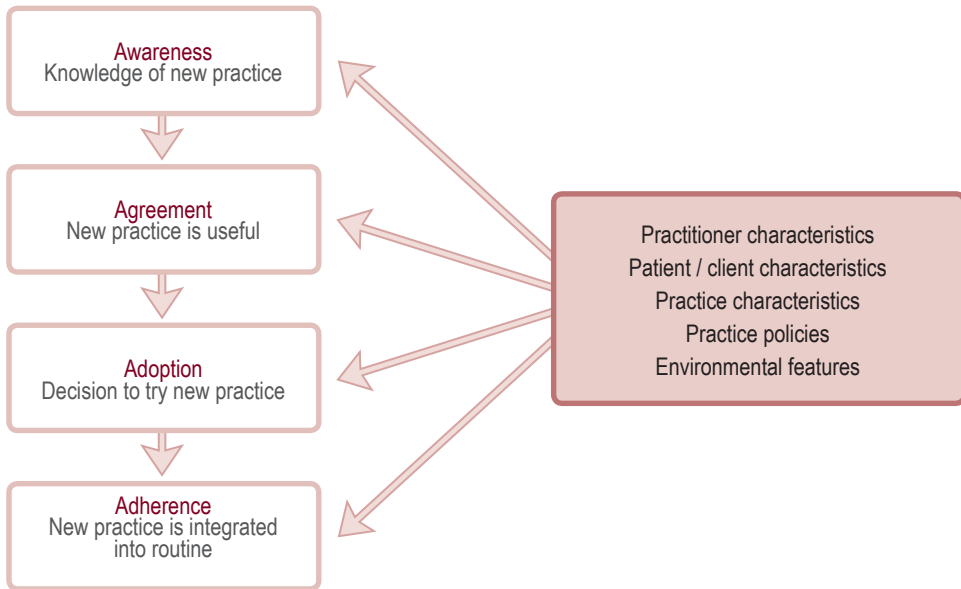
Awareness
Knowledge of new practice

Agreement
New practice is useful

Adoption
Decision to try new practice

Adherence
New practice is integrated into routine

Practitioner characteristics
Patient / client characteristics
Practice characteristics
Practice policies
Environmental features